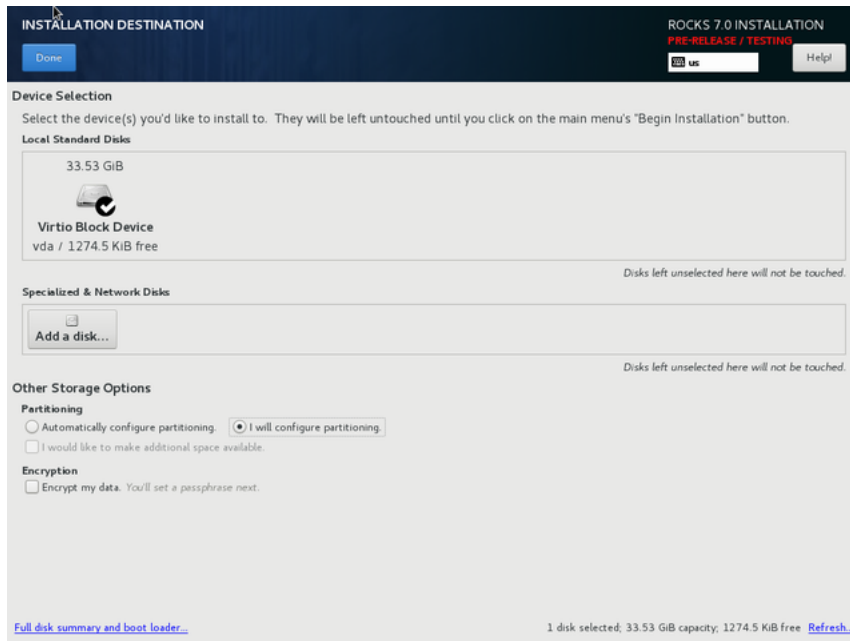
INSTALLATION DESTINATION

Done

ROCKS 7.0 INSTALLATION
PRE-RELEASE / TESTING

us

Help!

Device Selection

Select the device(s) you'd like to install to. They will be left untouched until you click on the main menu's "Begin Installation" button.

Local Standard Disks

33.53 GiB

Virtio Block Device
vda / 1274.5 KiB free

Disks left unselected here will not be touched.

Specialized & Network Disks

Add a disk...

Disks left unselected here will not be touched.

Other Storage Options

Partitioning

Automatically configure partitioning.

I will configure partitioning.

I would like to make additional space available.

Encryption

Encrypt my data. You'll set a passphrase next.

Full disk summary and boot loader...

1 disk selected; 33.53 GiB capacity; 1274.5 KiB free Refresh.